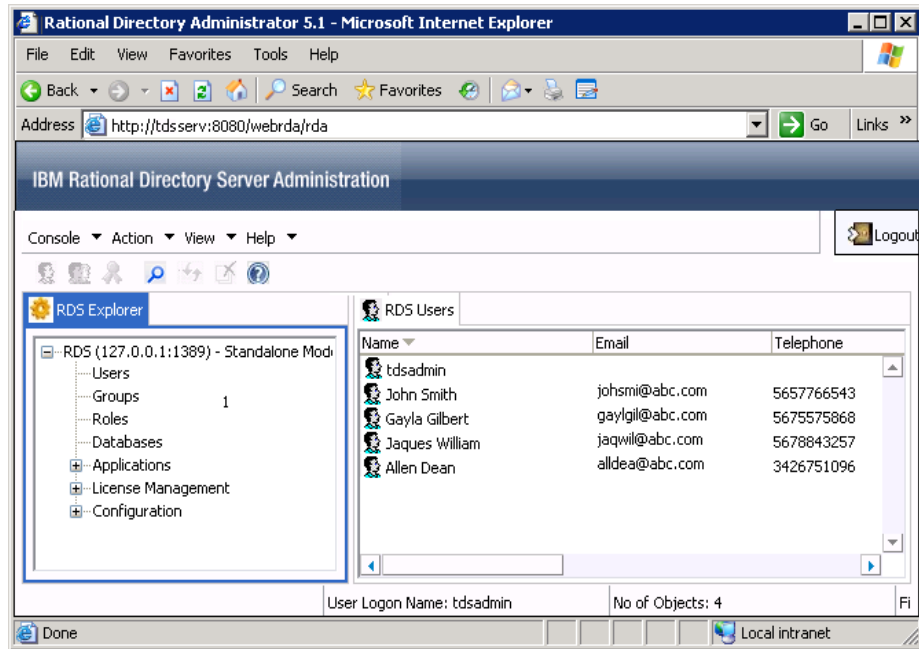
Rational Directory Administrator 5.1 - Microsoft Internet Explorer

File Edit View Favorites Tools Help

Back Search Favorites

Address http://tdsserv:8080/webrda/rda Go Links »

IBM Rational Directory Server Administration

Console Action View Help

Logout

RDS Explorer

RDS (127.0.0.1:1389) - Standalone Mod
Users
Groups 1
Roles
Databases
Applications
License Management
Configuration

RDS Users

| Name | Email | Telephone |
|---|---|---|
| tdsadmin | | |
| John Smith | johsmi@abc.com | 5657766543 |
| Gayla Gilbert | gaylgil@abc.com | 5675575868 |
| Jaques William | jaqwil@abc.com | 5678843257 |
| Allen Dean | alldea@abc.com | 3426751096 |

User Logon Name: tdsadmin No of Objects: 4 Fi

Done Local intranet